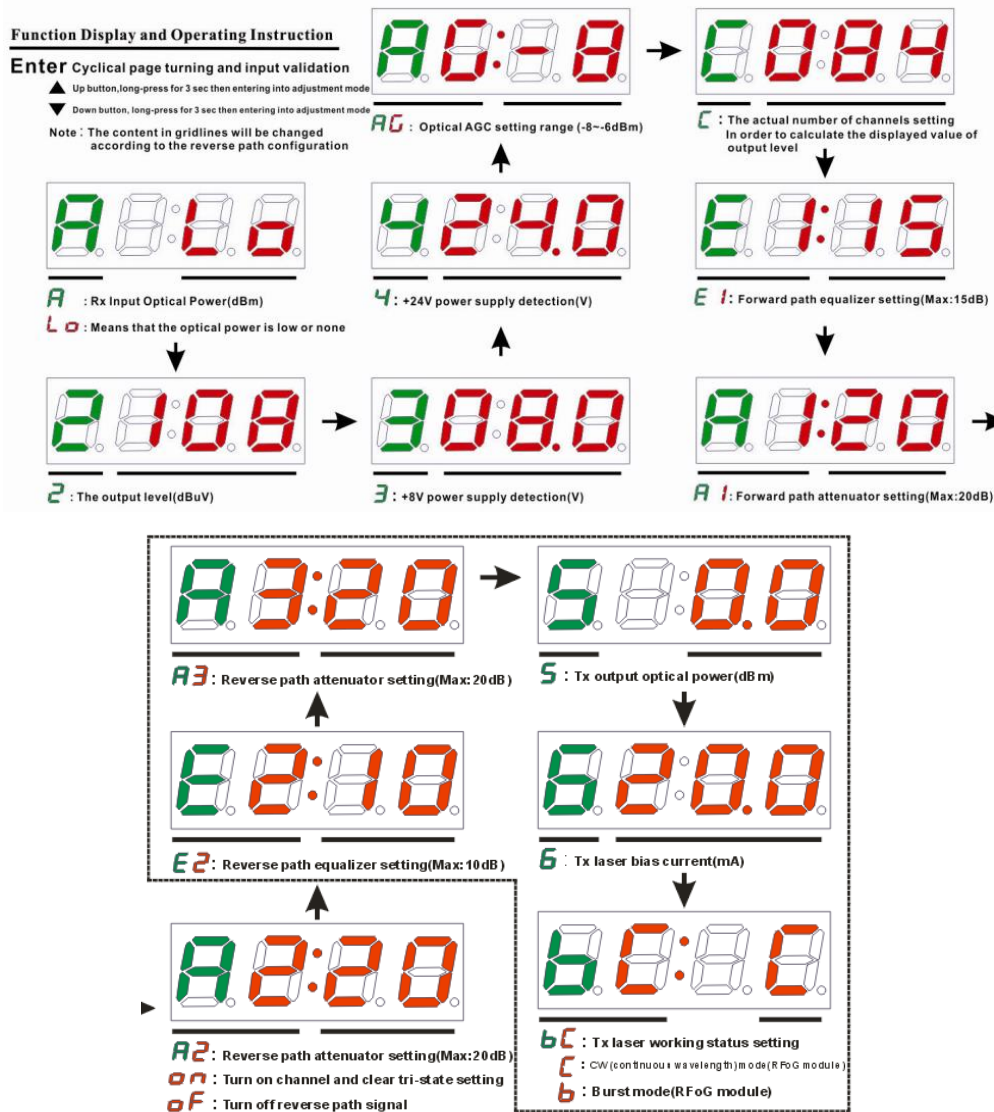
Function Display and Operating Instruction

Enter Cyclical page turning and input validation

▲ Up button,long-press for 3 sec then entering into adjustment mode

▼ Down button, long-press for 3 sec then entering into adjustment mode

Note : The content in gridlines will be changed according to the reverse path configuration

AG-8

C 084

AG : Optical AGC setting range (-8~-6dBm)

C : The actual number of channels setting In order to calculate the displayed value of output level

A Lo

424.0

E1:15

A : Rx Input Optical Power(dBm)

Lo : Means that the optical power is low or none

4 : +24V power supply detection(V)

E1 : Forward path equalizer setting(Max:15dB)

2 108

3 08.0

A1:20

2 : The output level(dBuV)

3 : +8V power supply detection(V)

A1 : Forward path attenuator setting(Max:20dB)

A3:20

5 0.0

A3 : Reverse path attenuator setting(Max:20dB)

5 : Tx output optical power(dBm)

E2:10

6 20.0

E2 : Reverse path equalizer setting(Max:10dB)

6 : Tx laser bias current(mA)

bC:C

A2:20

bC : Tx laser working status setting

C : CW(continuous wavelength)mode(RFoG module)

b : Burst mode(RFoG module)

A2 : Reverse path attenuator setting(Max:20dB)

on : Turn on channel and clear tri-state setting

oF : Turn off reverse path signal